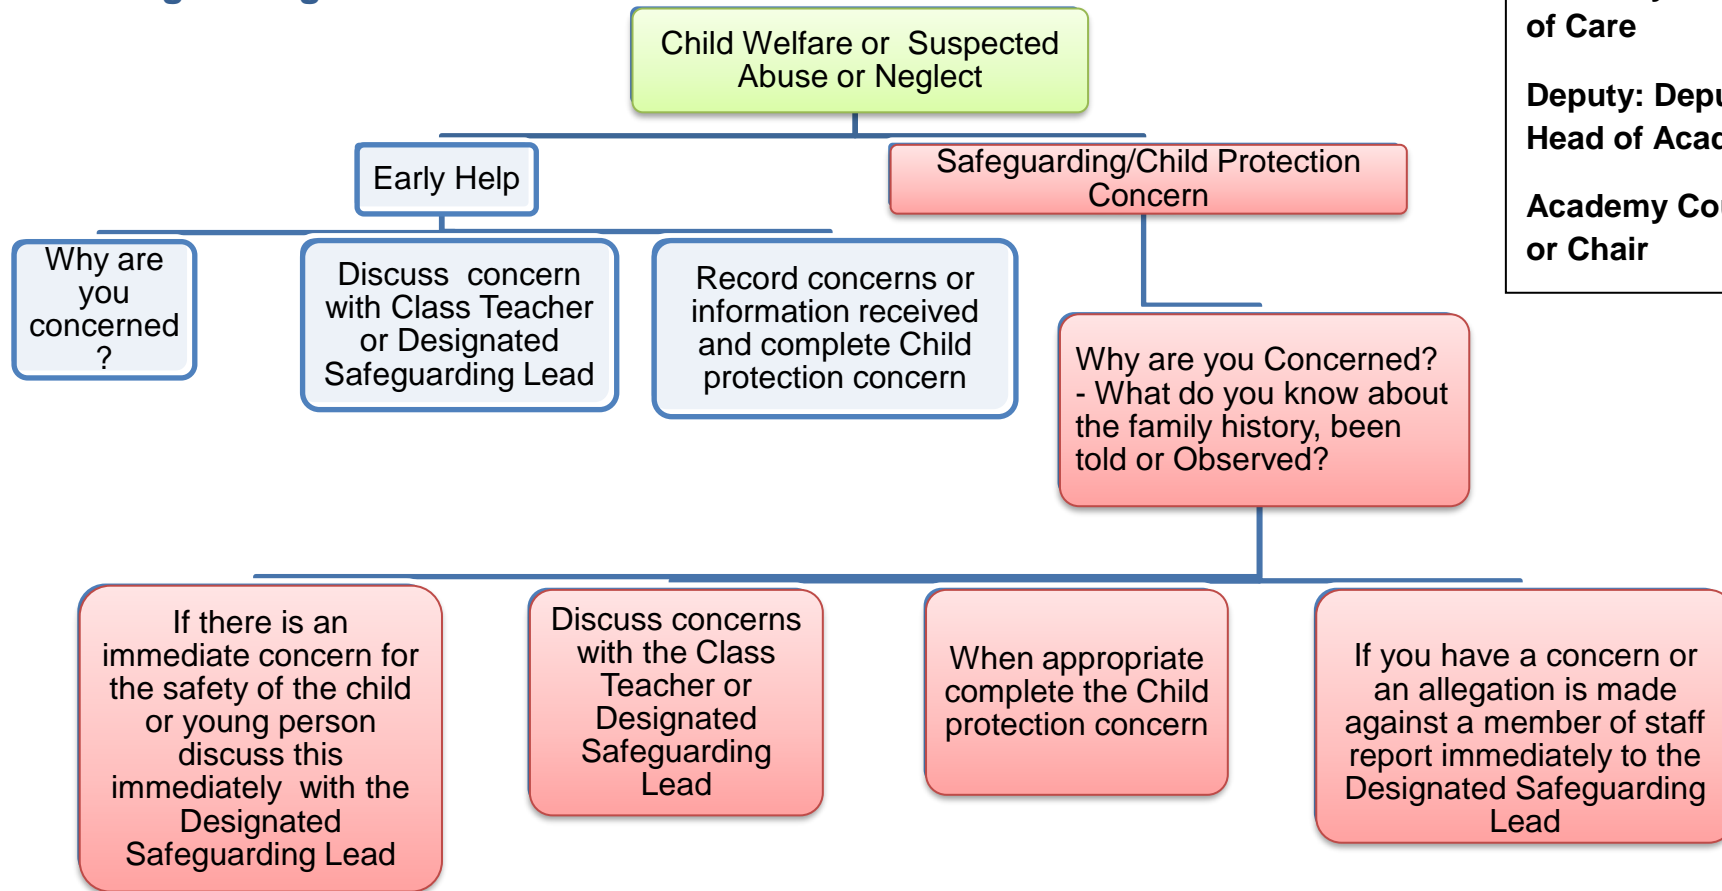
of Care

Deputy: Depu

Head of Acad

Academy Co

or Chair

Child Welfare or Suspected Abuse or Neglect

Early Help

Safeguarding/Child Protection Concern

Why are you concerned ?

Discuss concern with Class Teacher or Designated Safeguarding Lead

Record concerns or information received and complete Child protection concern

Why are you Concerned? - What do you know about the family history, been told or Observed?

If there is an immediate concern for the safety of the child or young person discuss this immediately with the Designated Safeguarding Lead

Discuss concerns with the Class Teacher or Designated Safeguarding Lead

When appropriate complete the Child protection concern

If you have a concern or an allegation is made against a member of staff report immediately to the Designated Safeguarding Lead